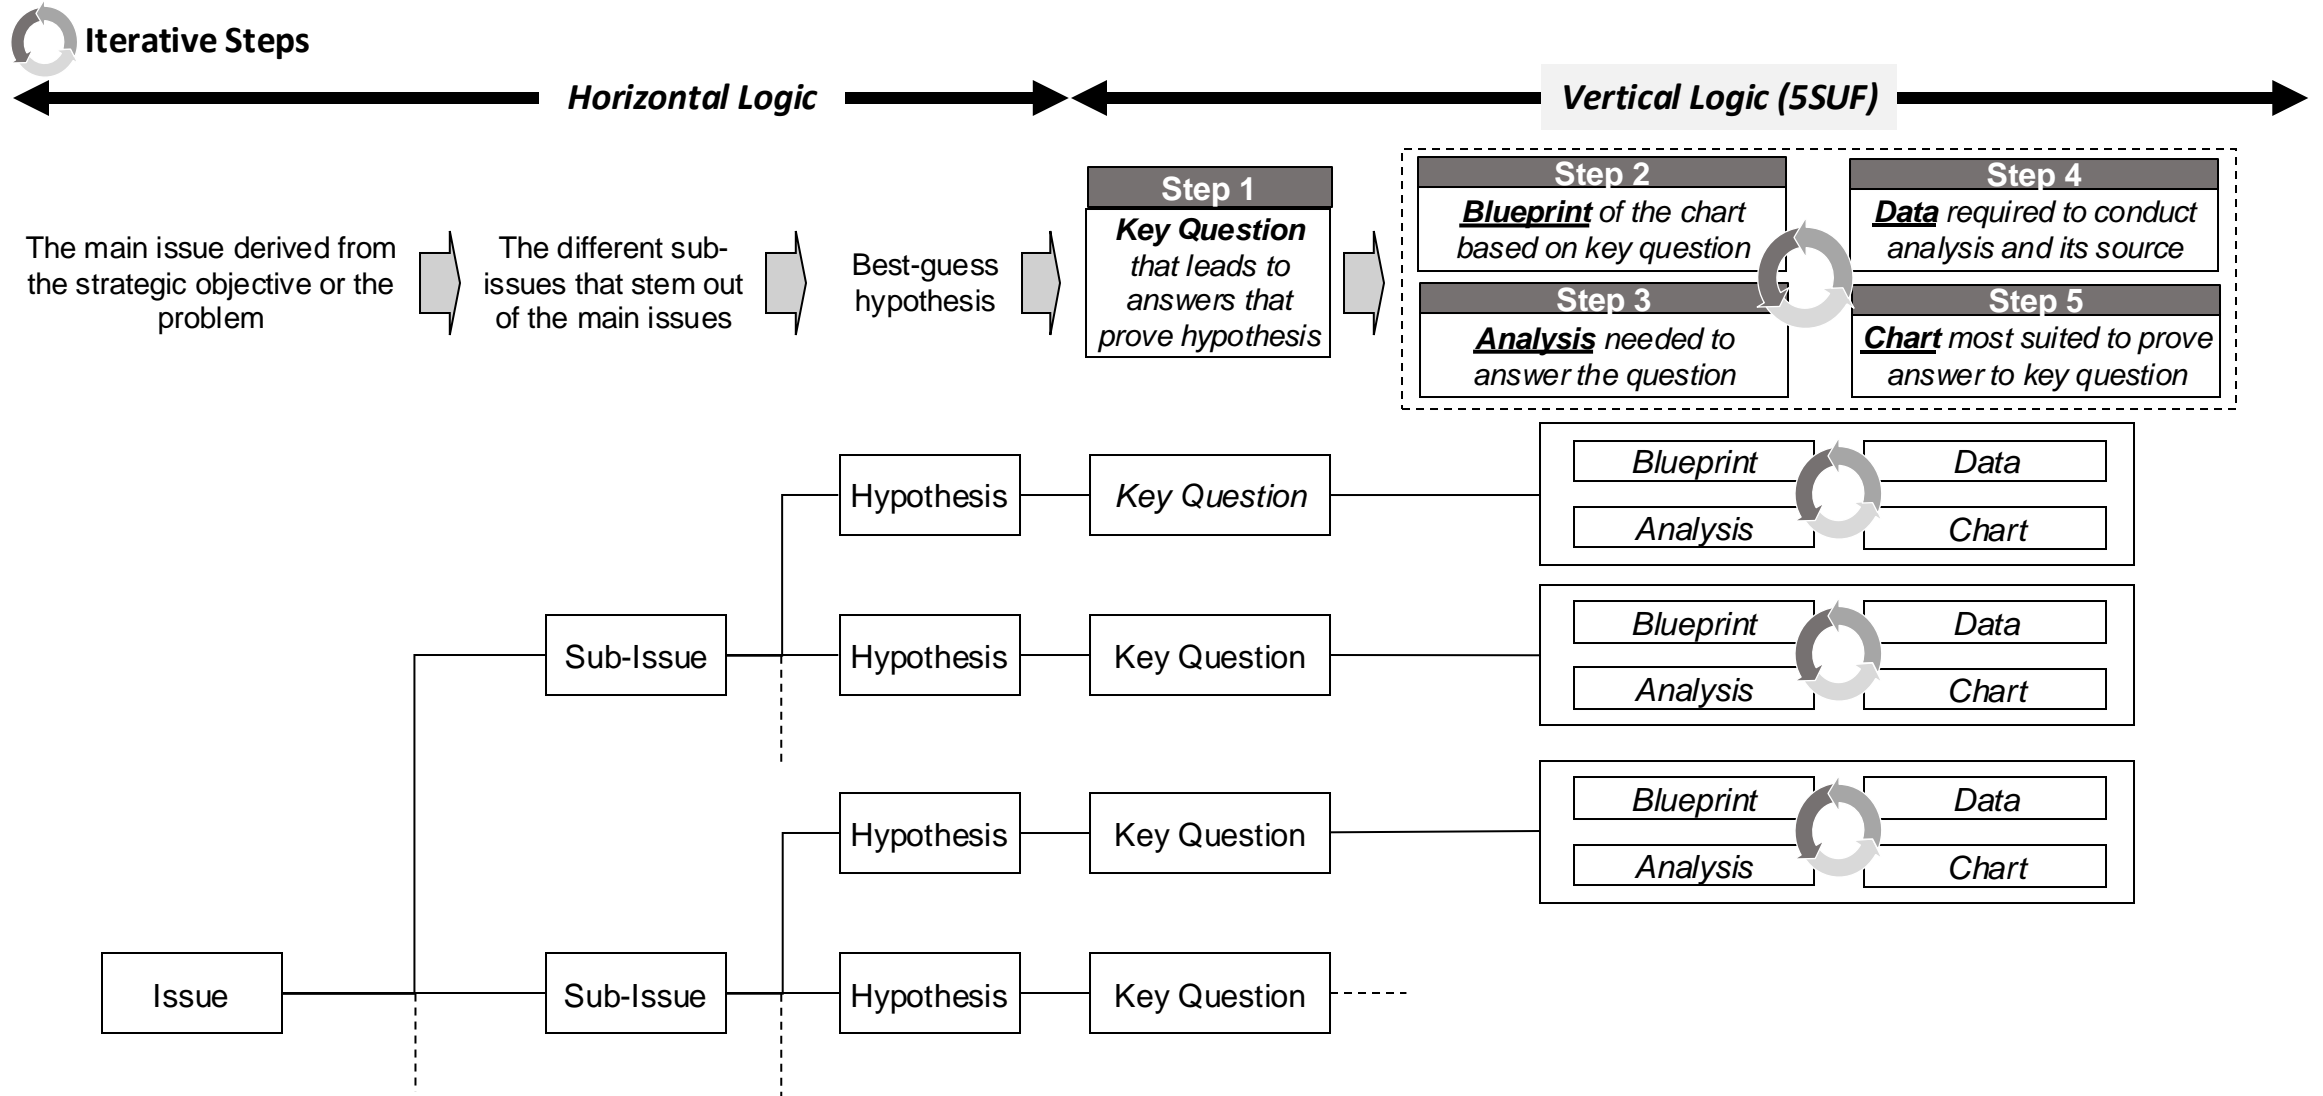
Iterative Steps

Horizontal Logic

Vertical Logic (5SUF)

The main issue derived from the strategic objective or the problem

The different sub-issues that stem out of the main issues

Best-guess hypothesis

Step 1
Key Question that leads to answers that prove hypothesis

Step 2
Blueprint of the chart based on key question

Step 3
Analysis needed to answer the question

Step 4
Data required to conduct analysis and its source

Step 5
Chart most suited to prove answer to key question

Hypothesis

Key Question

Blueprint

Data

Analysis

Chart

Sub-Issue

Hypothesis

Key Question

Blueprint

Data

Analysis

Chart

Hypothesis

Key Question

Blueprint

Data

Analysis

Chart

Issue

Sub-Issue

Hypothesis

Key Question